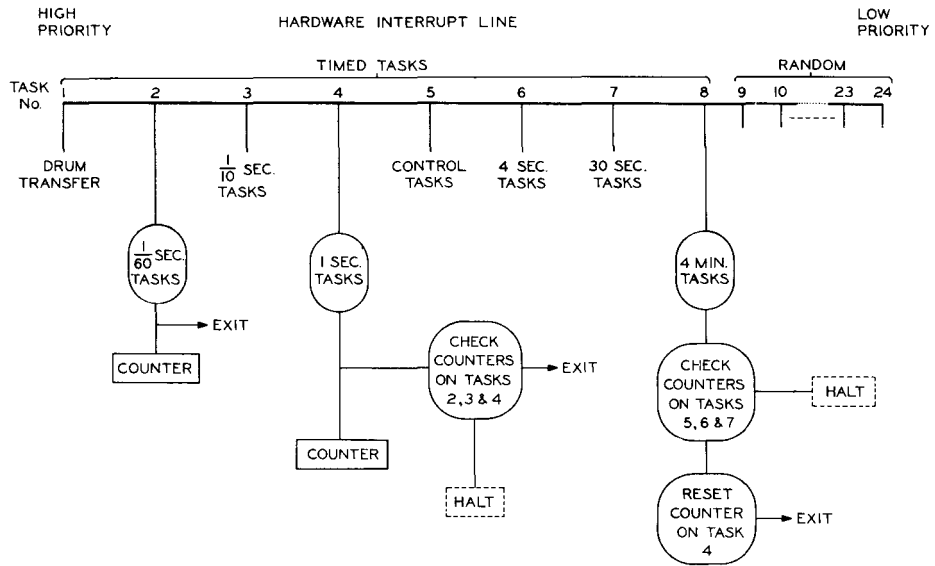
HIGH PRIORITY

HARDWARE INTERRUPT LINE

LOW PRIORITY

TIMED TASKS

RANDOM

TASK No.

1 2 3 4 5 6 7 8 9 10 23 24

DRUM TRANSFER

$\frac{1}{10}$ SEC. TASKS

CONTROL TASKS

4 SEC. TASKS

30 SEC. TASKS

$\frac{1}{60}$ SEC. TASKS

EXIT

COUNTER

1 SEC. TASKS

CHECK COUNTERS ON TASKS 2,3 & 4

EXIT

COUNTER

HALT

4 MIN. TASKS

CHECK COUNTERS ON TASKS 5, 6 & 7

HALT

RESET COUNTER ON TASK 4

EXIT